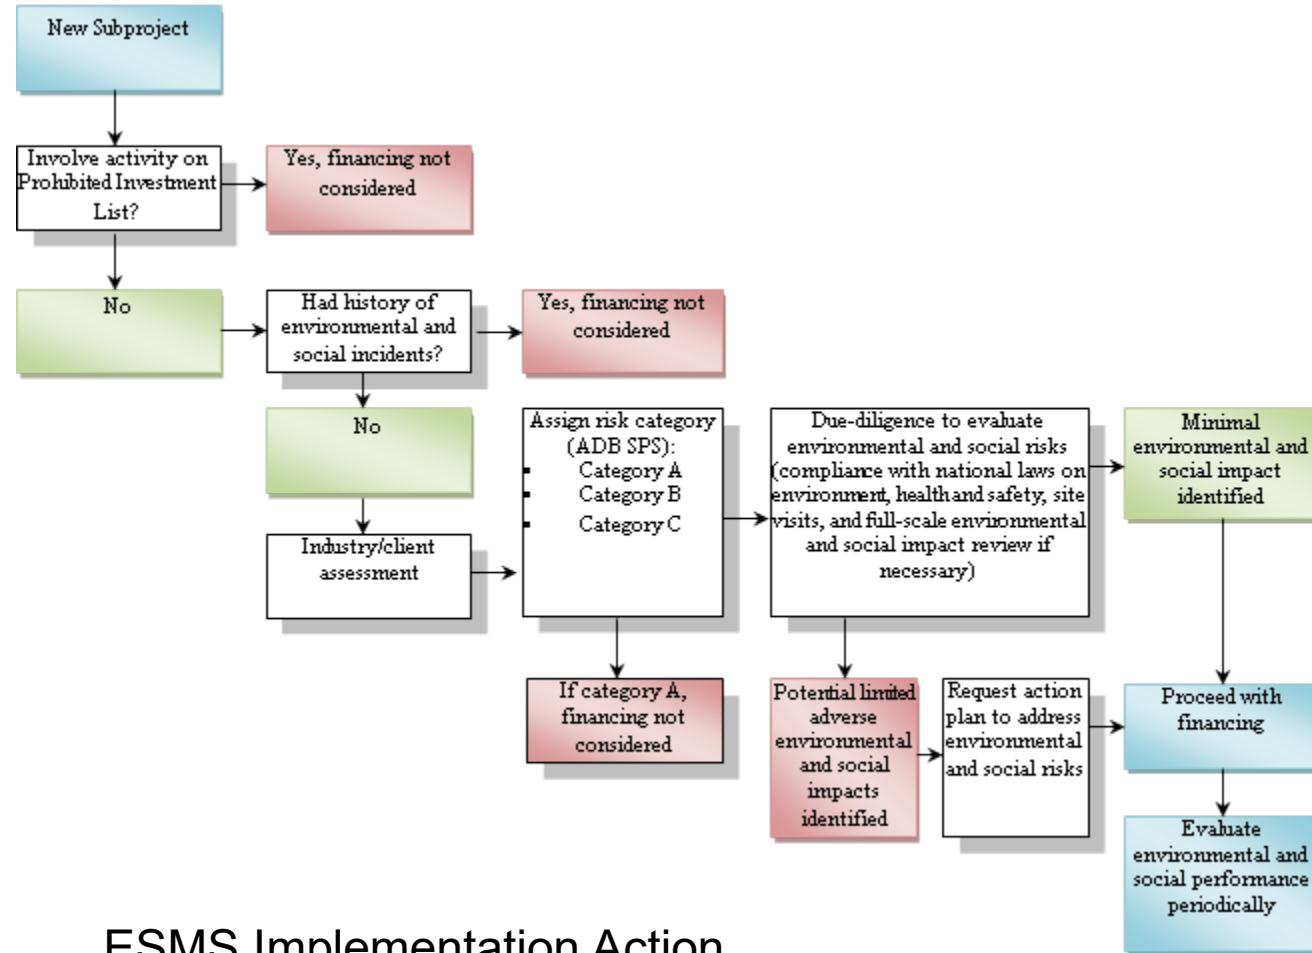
New Subproject

Involve activity on Prohibited Investment List?

Yes, financing not considered

No

Had history of environmental and social incidents?

Yes, financing not considered

No

Industry/client assessment

Assign risk category (ADB SPS):
- Category A
- Category B
- Category C

Due-diligence to evaluate environmental and social risks (compliance with national laws on environment, health and safety, site visits, and full-scale environmental and social impact review if necessary)

Minimal environmental and social impact identified

If category A, financing not considered

Potential limited adverse environmental and social impacts identified

Request action plan to address environmental and social risks

Proceed with financing

Evaluate environmental and social performance periodically

ESMS Implementation Action